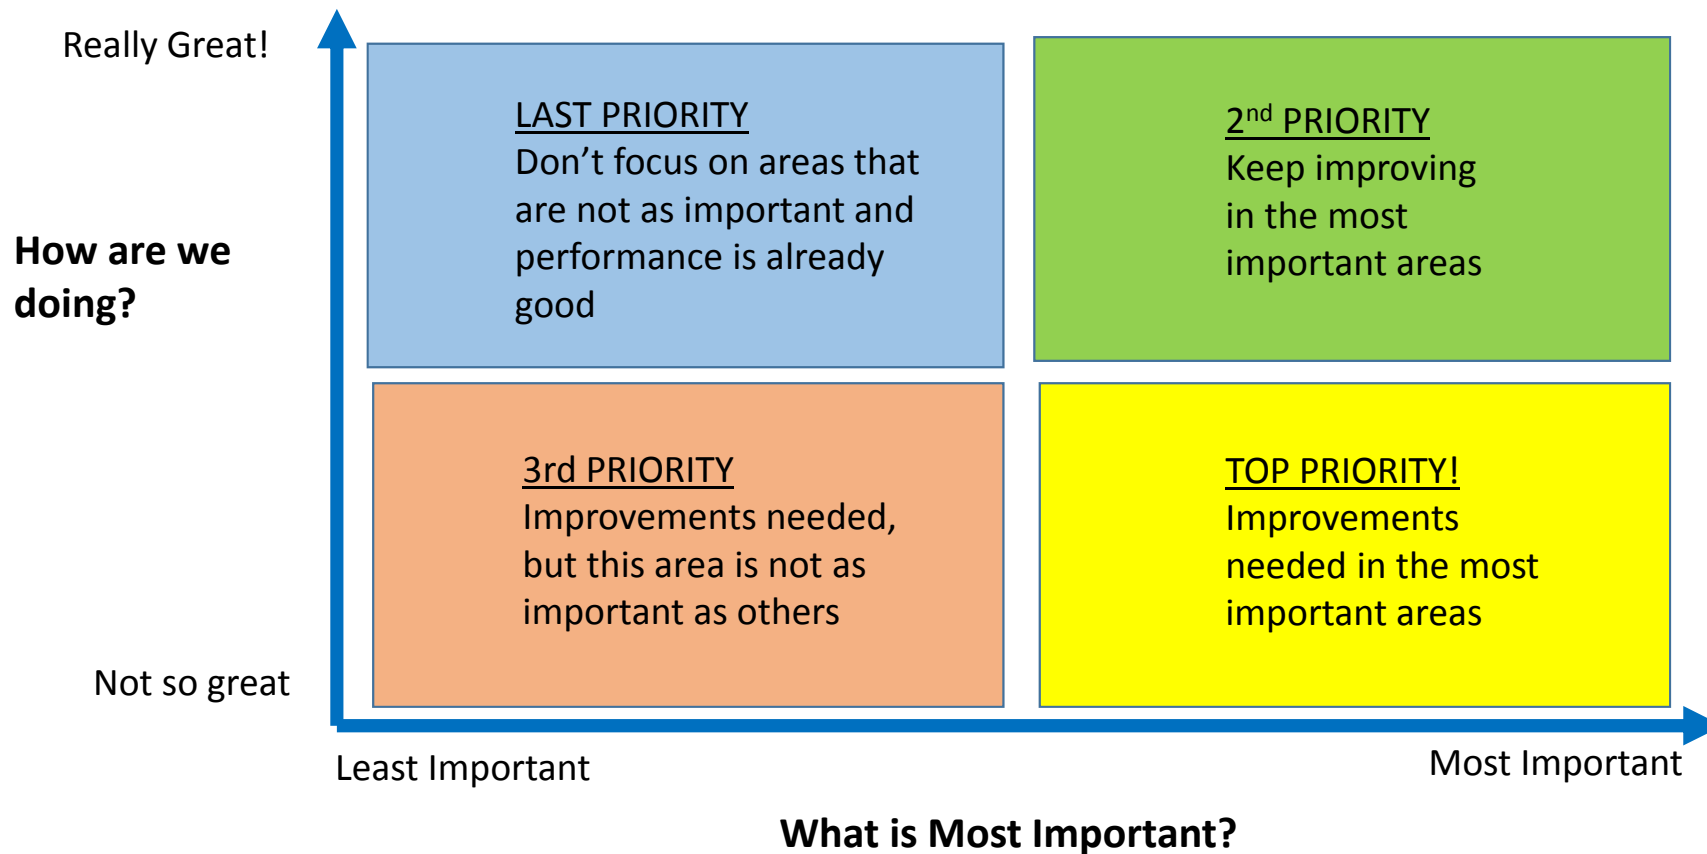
Really Great!

How are we doing?

Not so great

LAST PRIORITY
Don’t focus on areas that are not as important and performance is already good

2$^{nd}$ PRIORITY
Keep improving in the most important areas

3rd PRIORITY
Improvements needed, but this area is not as important as others

TOP PRIORITY!
Improvements needed in the most important areas

Least Important

Most Important

What is Most Important?